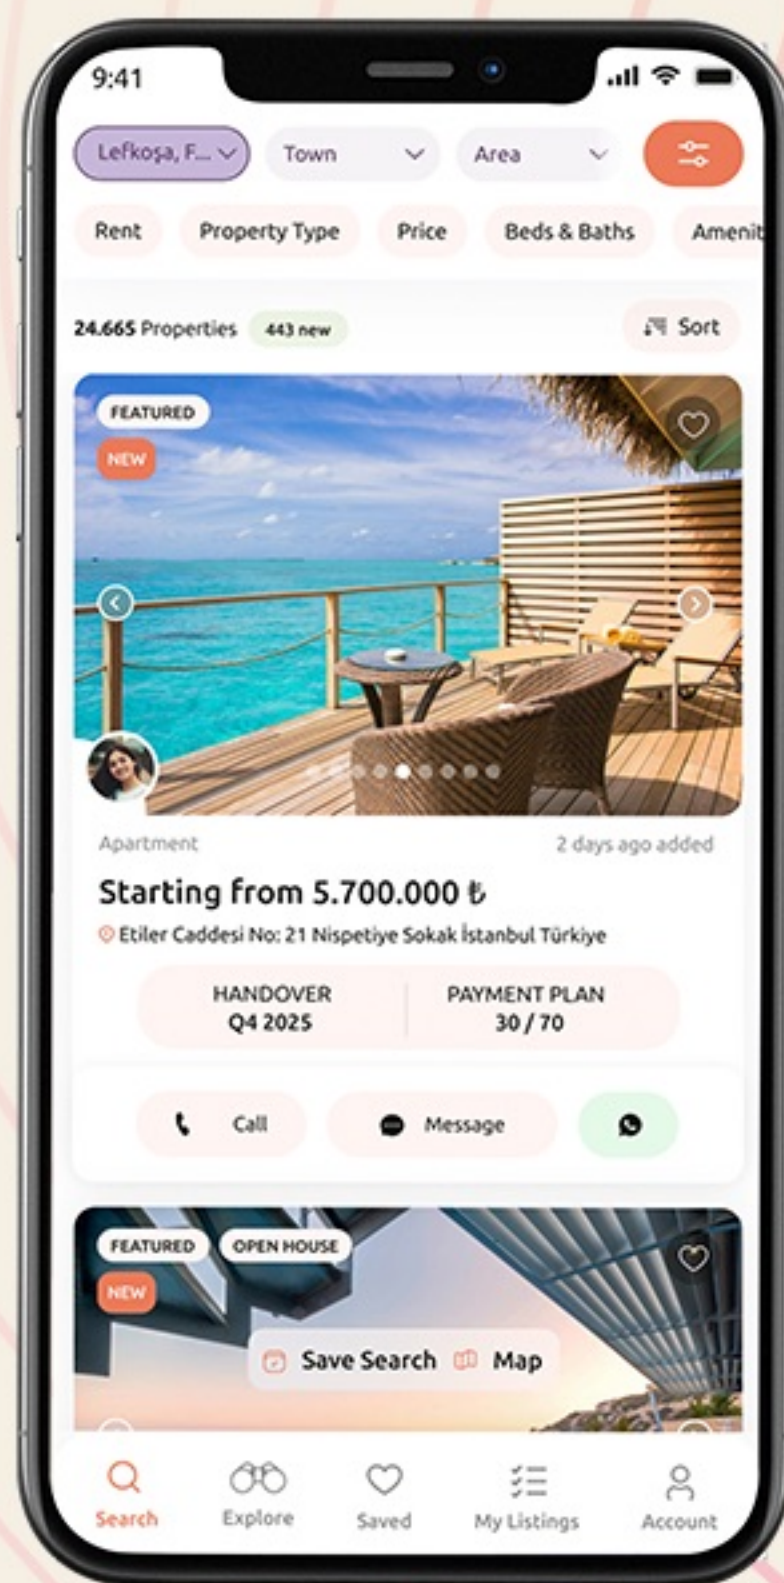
9:41

Lefkoşa, F...
Town
Area

Rent
Property Type
Price
Beds & Baths
Amenit

24.665 Properties 443 new
Sort

FEATURED
NEW

Apartment
2 days ago added

Starting from 5.700.000 ₺

Etiler Caddesi No: 21 Nispetiye Sokak İstanbul Türkiye

| HANDOVER Q4 2025 | PAYMENT PLAN 30 / 70 |
|---|---|

Call
Message

FEATURED
OPEN HOUSE
NEW

Save Search
Map

Search
Explore
Saved
My Listings
Account